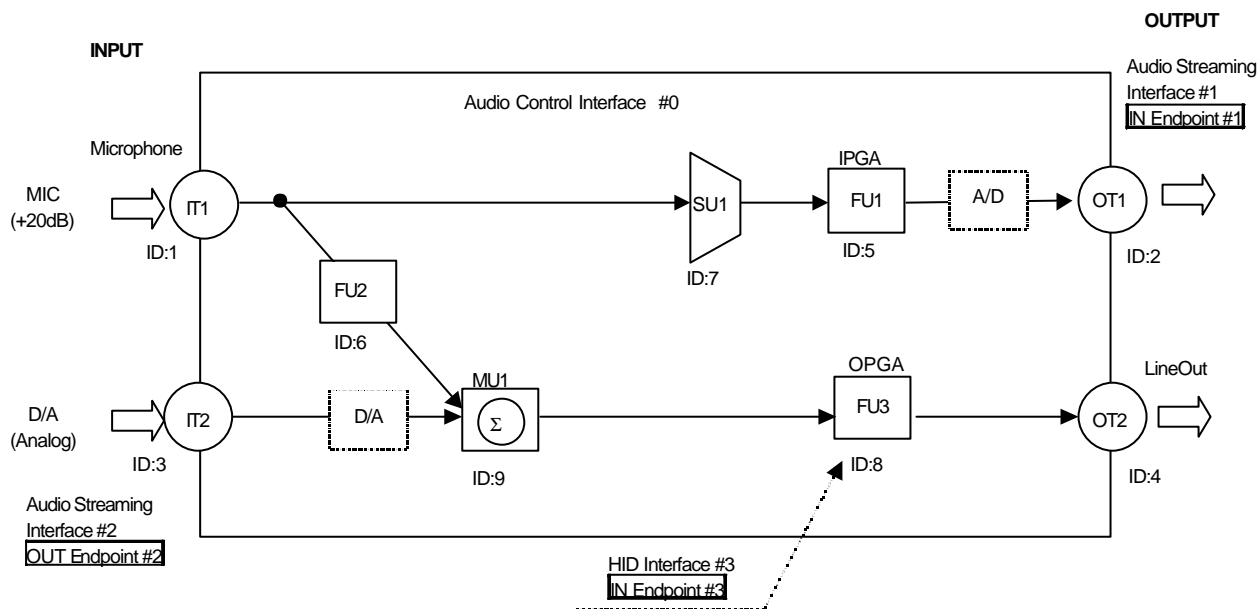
OUTPUT

INPUT

Audio Streaming Interface #1
IN Endpoint #1

Audio Control Interface #0

Microphone

MIC (+20dB)

IT1

ID:1

SU1

ID:7

IPGA

FU1

ID:5

A/D

OT1

ID:2

FU2

ID:6

MU1

$\Sigma$

ID:9

OPGA

FU3

ID:8

LineOut

D/A (Analog)

IT2

ID:3

D/A

OT2

ID:4

Audio Streaming Interface #2
OUT Endpoint #2

HID Interface #3
IN Endpoint #3